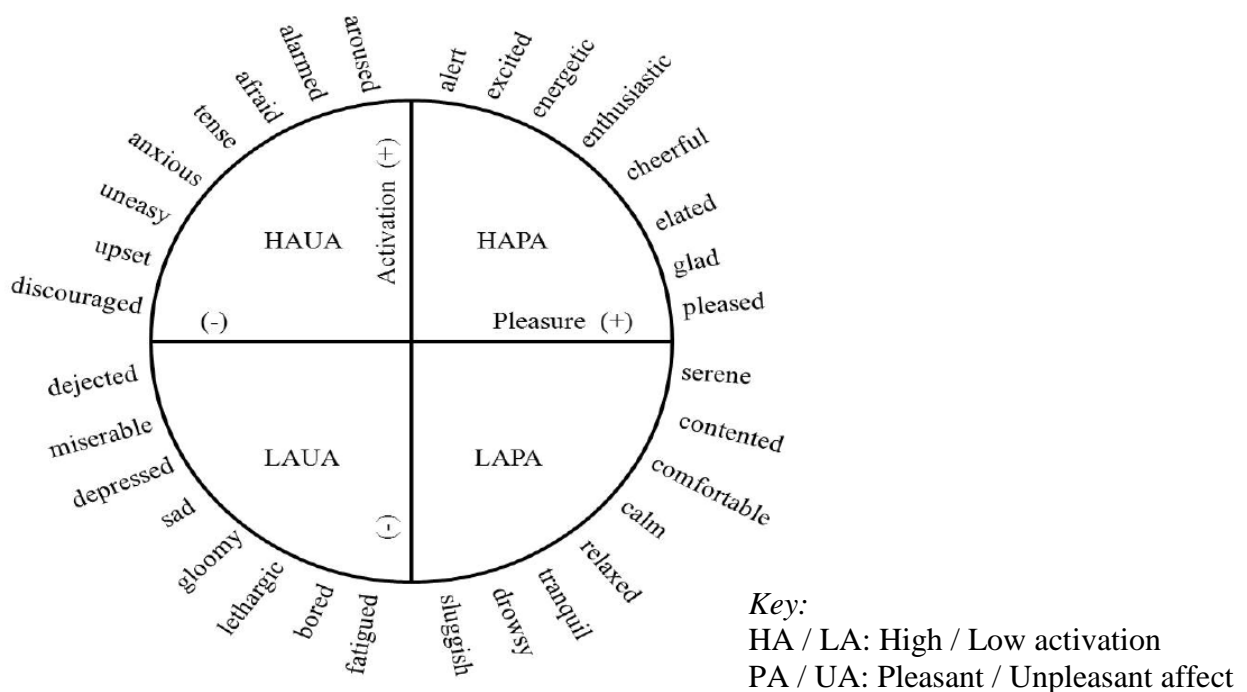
aroused
alarmed
afraid
tense
anxious
uneasy
upset
discouraged
alert
excited
energetic
enthusiastic
cheerful
elated
glad
pleased

HAUA
Activation (+)
HAPA
(-)
Pleasure (+)

dejected
miserable
depressed
sad
gloomy
lethargic
bored
fatigued
serene
contented
comfortable
calm
relaxed
tranquil
drowsy
sluggish

LAUA
LAPA
(-)

Key:
HA / LA: High / Low activation
PA / UA: Pleasant / Unpleasant affect